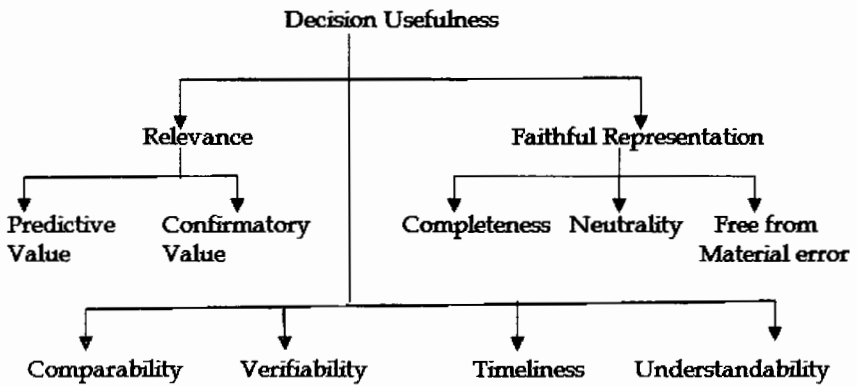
Decision Usefulness

Relevance

Faithful Representation

Predictive Value

Confirmatory Value

Completeness

Neutrality

Free from Material error

Comparability

Verifiability

Timeliness

Understandability